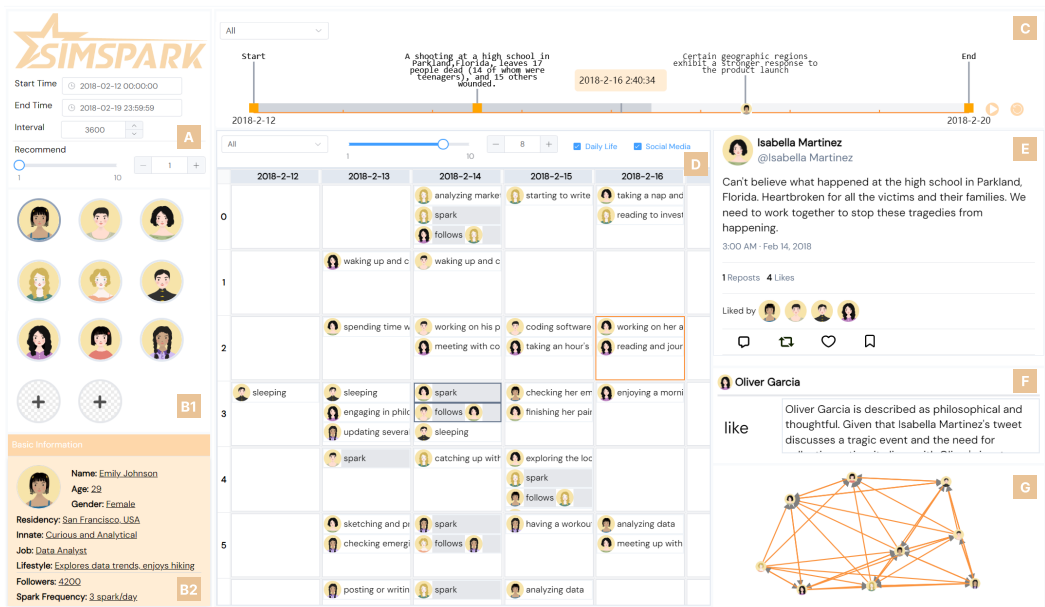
SIMSPARK

Start Time 2018-02-12 00:00:00
End Time 2018-02-19 23:59:59
Interval 3600
Recommend
1 10
1
A

B1

Basic Information
Name: Emily Johnson
Age: 29
Gender: Female
Residency: San Francisco, USA
Innate: Curious and Analytical
Job: Data Analyst
Lifestyle: Explores data trends, enjoys hiking
Followers: 4200
Spark Frequency: 3 spark/day
B2

All
C
Start
A shooting at a high school in Parkland,Florida, leaves 17 people dead (14 of whom were teenagers), and 15 others wounded.
2018-2-16 2:40:34
Certain geographic regions exhibit a stronger response to the product launch
End
2018-2-12
2018-2-20

All
1 10
8
Daily Life
Social Media
D

| | 2018-2-12 | 2018-2-13 | 2018-2-14 | 2018-2-15 | 2018-2-16 |
|---|---|---|---|---|---|
| 0 | | | analyzing marke; spark; follows | starting to write | taking a nap and; reading to invest |
| 1 | | waking up and c | waking up and c | | |
| 2 | | spending time w | working on his p; meeting with co | coding software; taking an hour's | working on her a; reading and jour |
| 3 | sleeping | sleeping; engaging in philo; updating severa | spark; follows; sleeping | checking her em; finishing her pair | enjoying a morni |
| 4 | | spark | catching up with | exploring the loc; spark; follows | |
| 5 | | sketching and pe; checking emergi | spark; follows | having a workou | analyzing data; meeting up with |
| | | posting or writin | spark | analyzing data | |

Isabella Martinez
@Isabella Martinez
E
Can't believe what happened at the high school in Parkland, Florida. Heartbroken for all the victims and their families. We need to work together to stop these tragedies from happening.
3:00 AM · Feb 14, 2018
1 Reposts 4 Likes
Liked by

Oliver Garcia
F
like
Oliver Garcia is described as philosophical and thoughtful. Given that Isabella Martinez's tweet discusses a tragic event and the need for

G